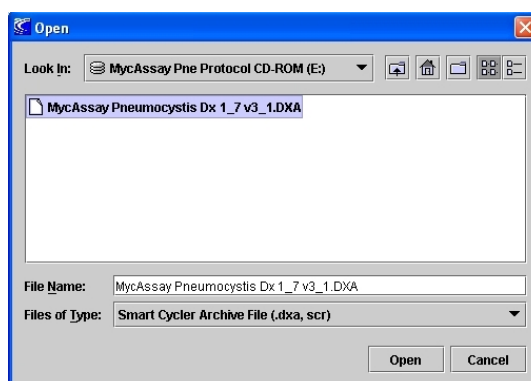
Open

Look In: MycAssay Pne Protocol CD-ROM (E:)

MycAssay Pneumocystis Dx 1_7 v3_1.DXA

File Name: MycAssay Pneumocystis Dx 1_7 v3_1.DXA

Files of Type: Smart Cycler Archive File (.dxa, scr)

Open Cancel